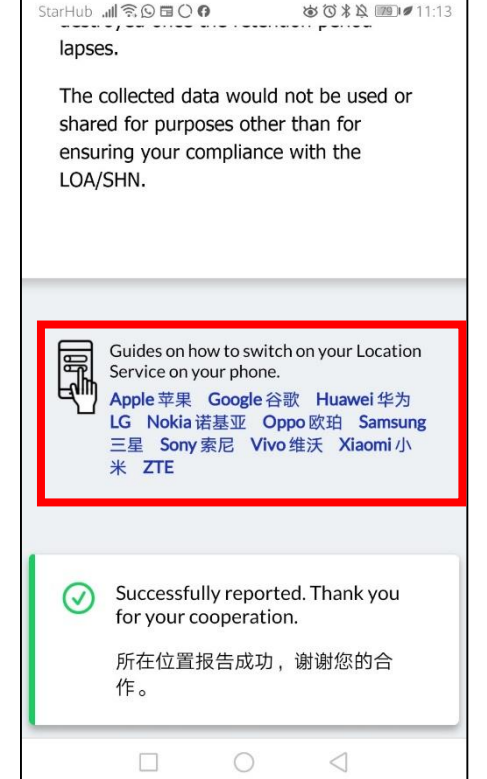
StarHub 11:13

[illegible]

lapses.

The collected data would not be used or shared for purposes other than for ensuring your compliance with the LOA/SHN.

Guides on how to switch on your Location Service on your phone.

Apple 苹果 Google 谷歌 Huawei 华为 LG Nokia 诺基亚 Oppo 欧珀 Samsung 三星 Sony 索尼 Vivo 维沃 Xiaomi 小米 ZTE

Successfully reported. Thank you for your cooperation.

所在位置报告成功，谢谢您的合作。